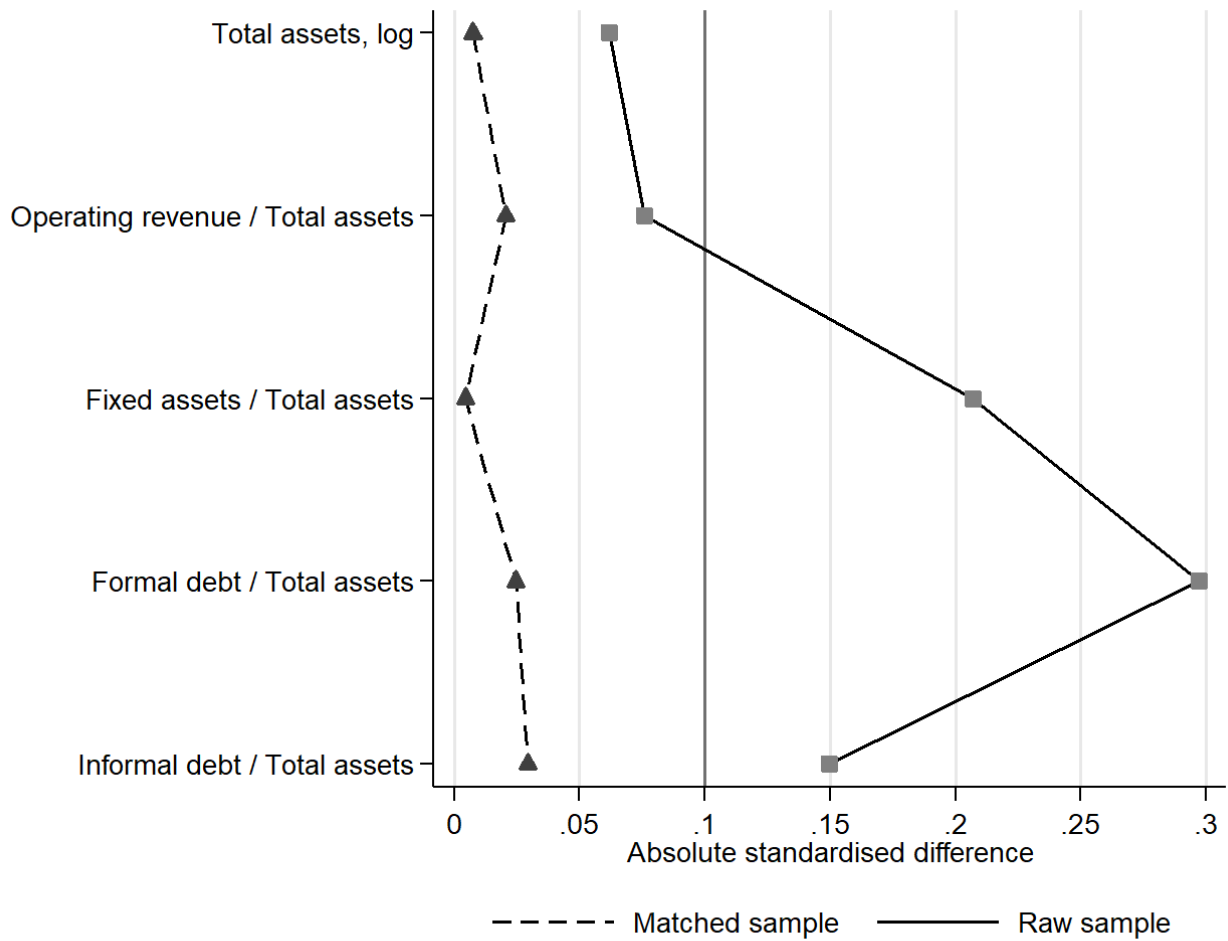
Total assets, log

Operating revenue / Total assets

Fixed assets / Total assets

Formal debt / Total assets

Informal debt / Total assets

0 .05 .1 .15 .2 .25 .3

Absolute standardised difference

Matched sample Raw sample